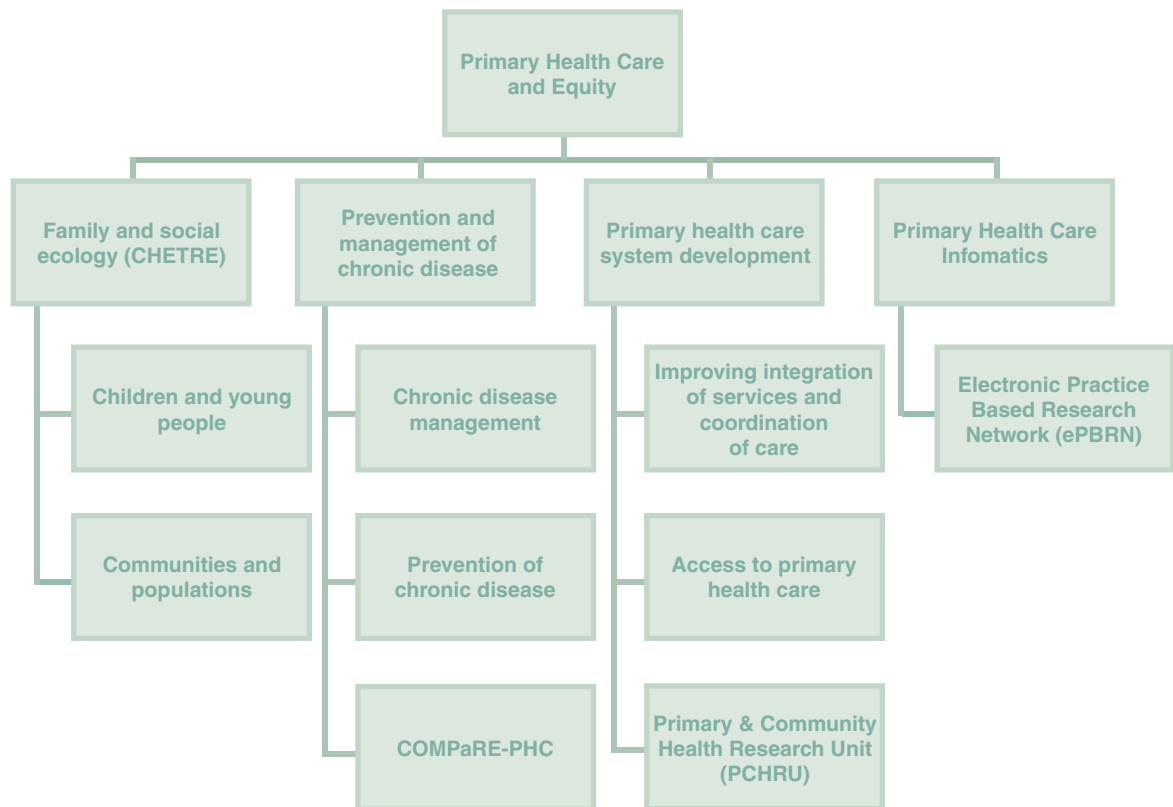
Primary Health Care and Equity

Family and social ecology (CHETRE)

Children and young people

Communities and populations

Prevention and management of chronic disease

Chronic disease management

Prevention of chronic disease

COMPaRE-PHC

Primary health care system development

Improving integration of services and coordination of care

Access to primary health care

Primary & Community Health Research Unit (PCHRU)

Primary Health Care Infomatics

Electronic Practice Based Research Network (ePBRN)